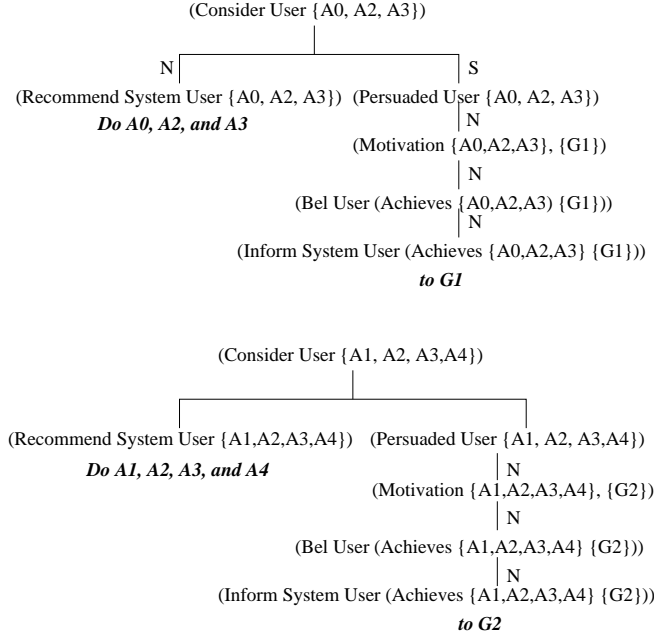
(Consider User {A0, A2, A3})

N

S

(Recommend System User {A0, A2, A3})

*Do A0, A2, and A3*

(Persuaded User {A0, A2, A3})

N

(Motivation {A0,A2,A3}, {G1})

N

(Bel User (Achieves {A0,A2,A3) {G1}))

N

(Inform System User (Achieves {A0,A2,A3} {G1}))

*to G1*

(Consider User {A1, A2, A3,A4})

(Recommend System User {A1,A2,A3,A4})

*Do A1, A2, A3, and A4*

(Persuaded User {A1, A2, A3,A4})

N

(Motivation {A1,A2,A3,A4}, {G2})

N

(Bel User (Achieves {A1,A2,A3,A4} {G2}))

N

(Inform System User (Achieves {A1,A2,A3,A4} {G2}))

*to G2*